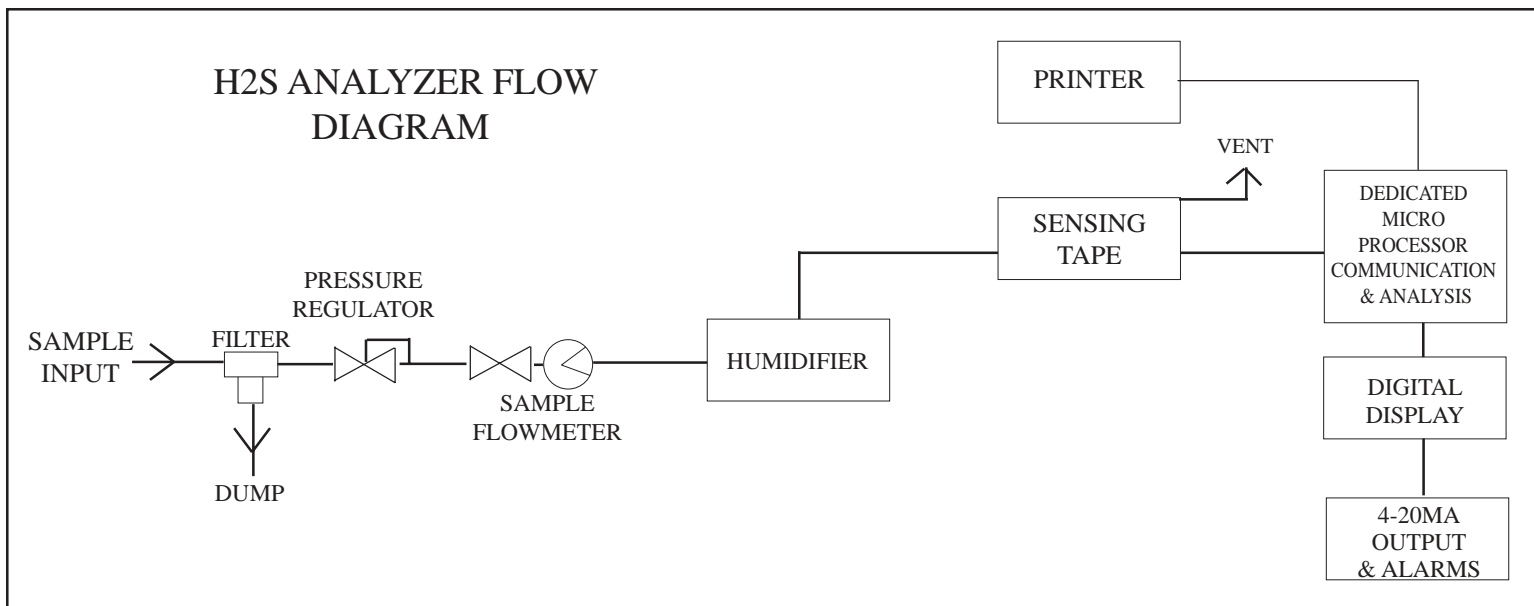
H2S ANALYZER FLOW DIAGRAM

PRINTER

VENT

SENSING TAPE

DEDICATED MICRO PROCESSOR COMMUNICATION & ANALYSIS

PRESSURE REGULATOR

SAMPLE INPUT

FILTER

HUMIDIFIER

SAMPLE FLOWMETER

DUMP

DIGITAL DISPLAY

4-20MA OUTPUT & ALARMS